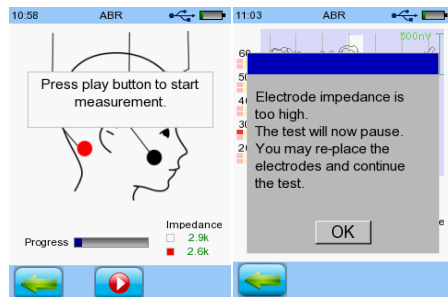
10:58 ABR

Press play button to start measurement.

Progress

Impedance
2.9k
2.6k

11:03 ABR

500nV

60
50
40
30
20

Electrode impedance is too high.
The test will now pause.
You may re-place the electrodes and continue the test.

OK

e